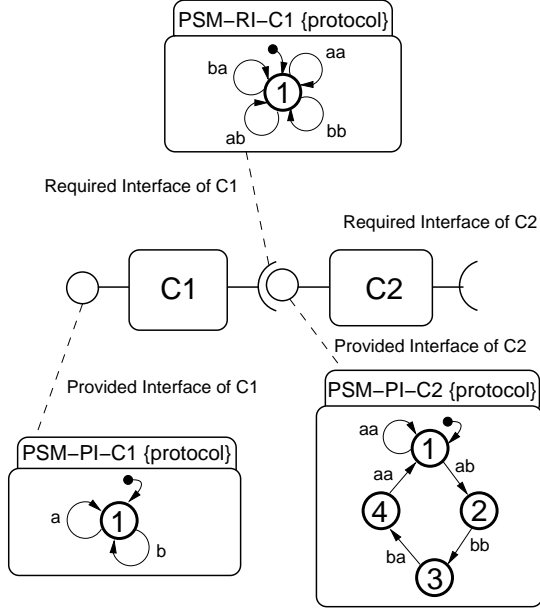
PSM−RI−C1 {protocol}

ba
aa
1
ab
bb

Required Interface of C1

Required Interface of C2

C1

C2

Provided Interface of C2

Provided Interface of C1

PSM−PI−C2 {protocol}

aa
1
aa
ab
4
2
ba
bb
3

PSM−PI−C1 {protocol}

a
1
b